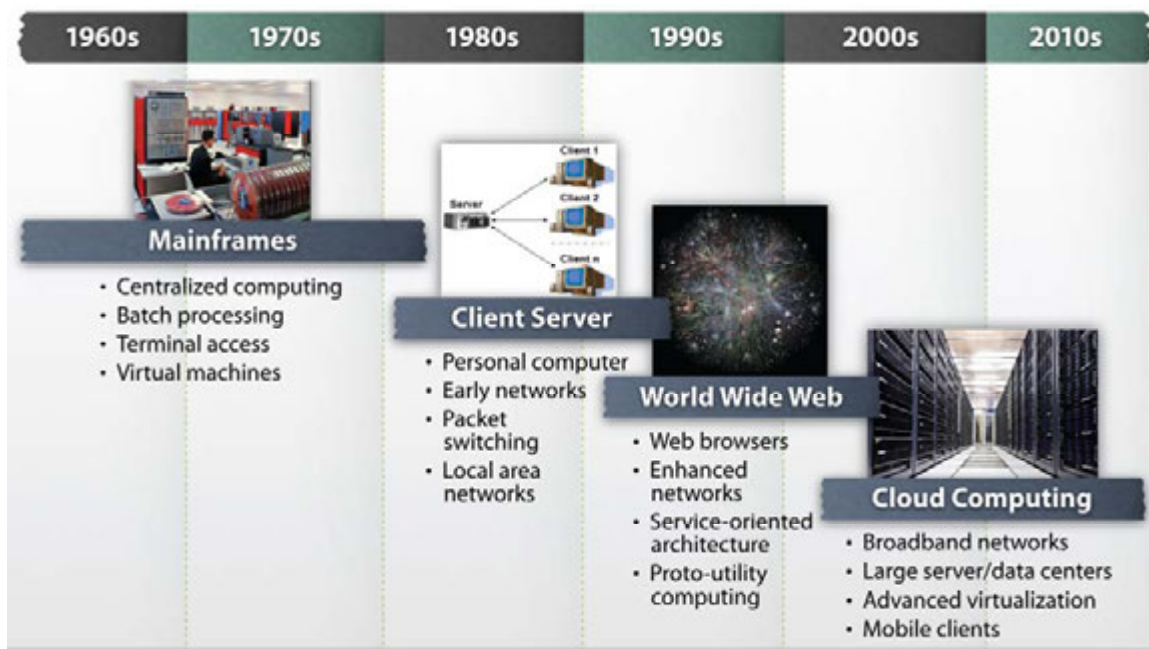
1960s 1970s 1980s 1990s 2000s 2010s

Mainframes

- Centralized computing
- Batch processing
- Terminal access
- Virtual machines

Server

Client 1

Client 2

Client n

Client Server

- Personal computer
- Early networks
- Packet switching
- Local area networks

World Wide Web

- Web browsers
- Enhanced networks
- Service-oriented architecture
- Proto-utility computing

Cloud Computing

- Broadband networks
- Large server/data centers
- Advanced virtualization
- Mobile clients